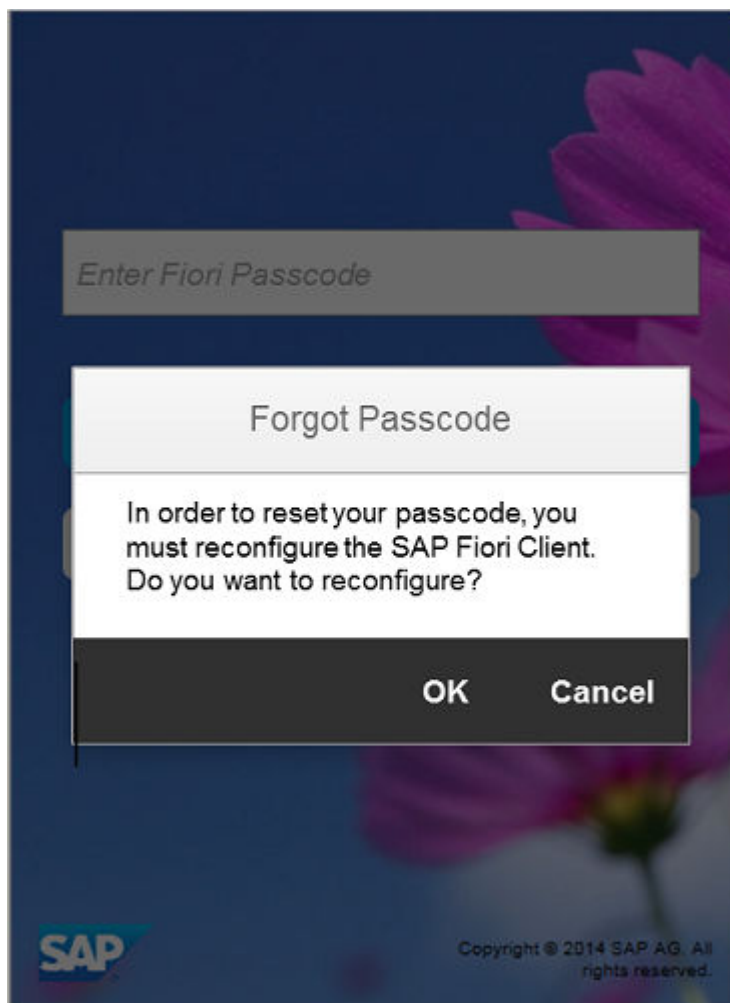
Enter Fiori Passcode

Forgot Passcode

In order to reset your passcode, you must reconfigure the SAP Fiori Client. Do you want to reconfigure?

OK Cancel

SAP

Copyright © 2014 SAP AG. All rights reserved.